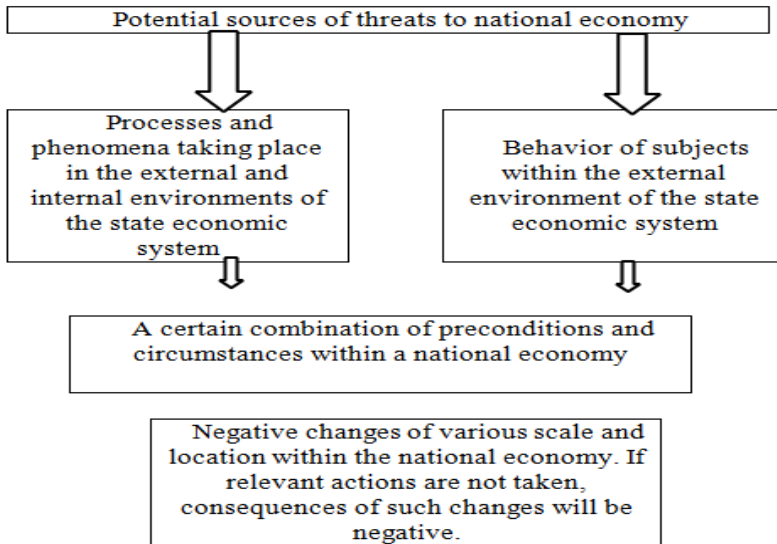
Potential sources of threats to national economy

Processes and phenomena taking place in the external and internal environments of the state economic system

Behavior of subjects within the external environment of the state economic system

A certain combination of preconditions and circumstances within a national economy

Negative changes of various scale and location within the national economy. If relevant actions are not taken, consequences of such changes will be negative.